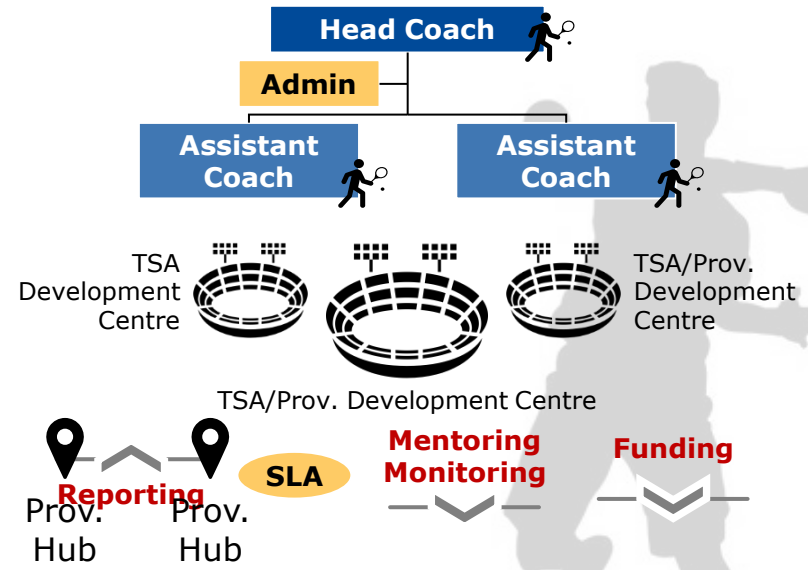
Head Coach

Admin

Assistant Coach

Assistant Coach

TSA Development Centre

TSA/Prov. Development Centre

TSA/Prov. Development Centre

Reporting

Prov. Hub

Prov. Hub

SLA

Mentoring Monitoring

Funding